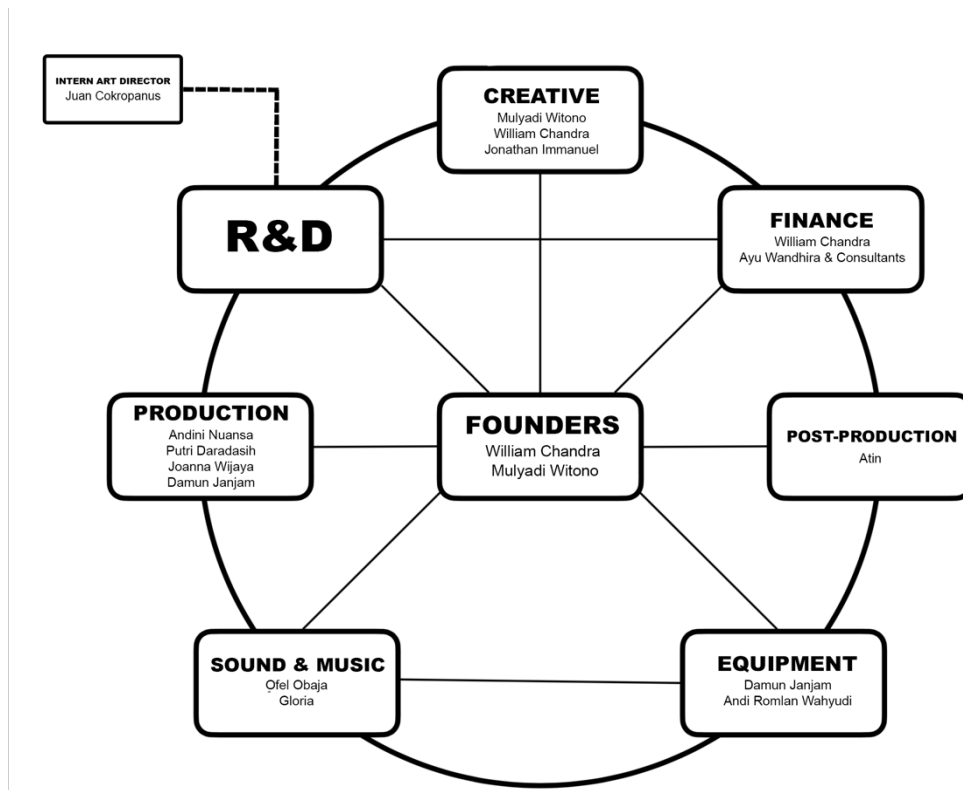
INTERN ART DIRECTOR
Juan Cokropanus

CREATIVE
Mulyadi Witono
William Chandra
Jonathan Immanuel

R&D

FINANCE
William Chandra
Ayu Wandhira & Consultants

PRODUCTION
Andini Nuansa
Putri Daradasih
Joanna Wijaya
Damun Janjam

FOUNDERS
William Chandra
Mulyadi Witono

POST-PRODUCTION
Atin

SOUND & MUSIC
Ofel Obaja
Gloria

EQUIPMENT
Damun Janjam
Andi Romlan Wahyudi